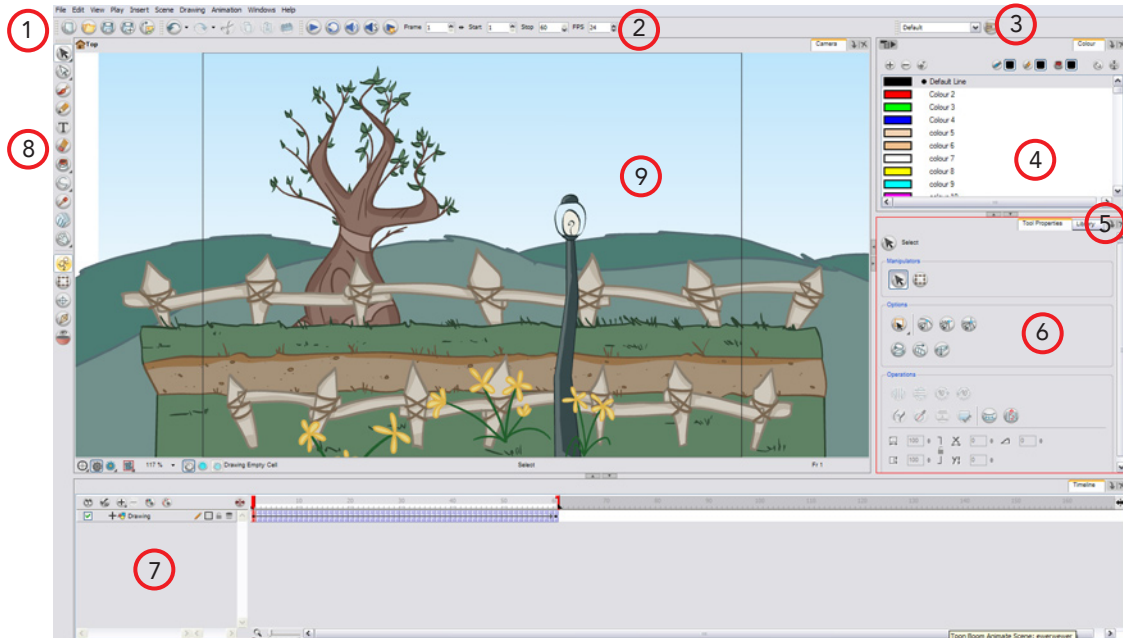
1
File Edit View Play Insert Scene Drawing Animation Windows Help
Frame 1 Start 1 Stop 60 FPS 24
2
Default
3
Top
Camera
Colour
Default Line
Colour 2
Colour 3
Colour 4
colour 5
colour 6
colour 7
colour 8
colour 9
4
8
9
Tool Properties
Library
5
Select
Manipulators
Options
Operations
6
117 %
Drawing Empty Cell
Select
Fr 1
Timeline
Drawing
7
Toon Boom Animate Scene: ewerwewer